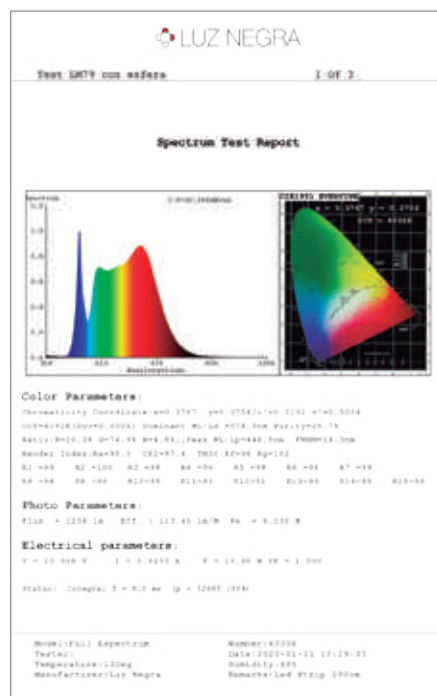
LUZ NEGRA

Test LM79 con esfera 1 OF 1

Spectrum Test Report

Spectrum

CIE1931 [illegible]

x = 0.3767 y = 0.3754

CCT = 4098K

Color Parameters:

Chromaticity Coordinate:x=0.3767 y=0.3754/u'=0.2202 v'=0.5004

CCT=4092K(Duv=0.0004) Dominant WL:Ld =578.5nm Purity=28.7%

Ratio:R=20.3% G=74.9% B=4.8%;Peak WL:Lp=446.5nm FWHM=19.5nm

Render Index:Ra=95.1 CRI=97.4 TM30:Rf=96 Rg=102

R1 =98 R2 =100 R3 =98 R4 =96 R5 =98 R6 =98 R7 =98

R8 =98 R9 =96 R10=99 R11=95 R12=91 R13=99 R14=99 R15=99

Photo Parameters:

Flux = 1258 lm Eff. : 113.45 lm/W Fe = 0.220 W

Electrical parameters:

V = 23.998 V I = 0.0202 A P = 10.98 W PF = 1.000

Status: Integral T = 8.0 ms Ip = 32687 (50%)

Model:Full Espectrum
Tester:
Temperature:130mg
Manufacturer:Luz Negra

Number:4000K
Date:2020-01-21 13:29:33
Humidity:65%
Remarks:Led Strip 100cm